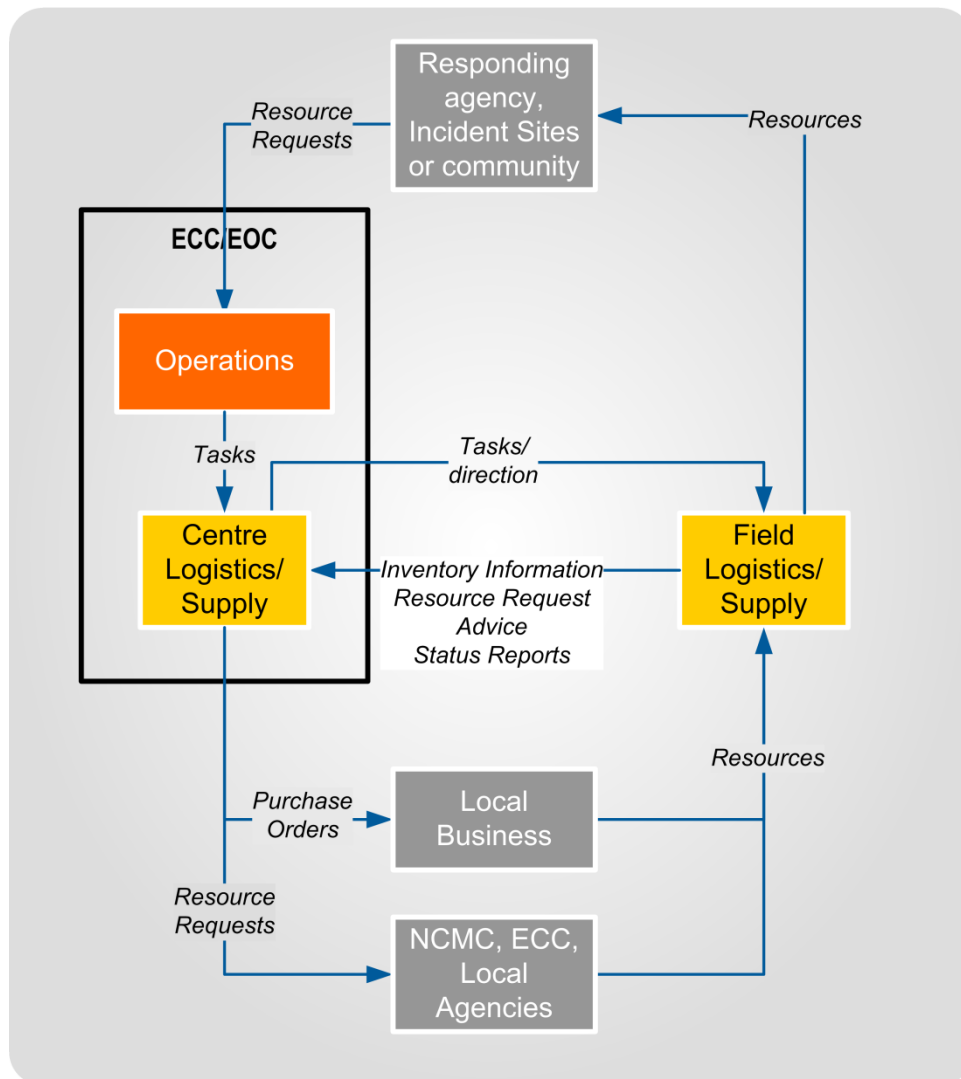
Resource Requests

Responding agency, Incident Sites or community

Resources

ECC/EOC

Operations

Tasks

Tasks/ direction

Centre Logistics/ Supply

Inventory Information
Resource Request
Advice
Status Reports

Field Logistics/ Supply

Resources

Purchase Orders

Local Business

Resource Requests

NCMC, ECC, Local Agencies